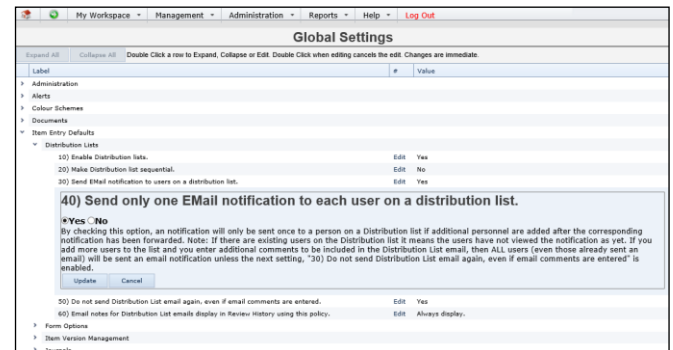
My Workspace ▾ Management ▾ Administration ▾ Reports ▾ Help ▾ Log Out

Global Settings

Expand All Collapse All Double Click a row to Expand, Collapse or Edit. Double Click when editing cancels the edit. Changes are immediate.

| Label | # | Value |
|---|---|---|
| Administration | | |
| Alerts | | |
| Colour Schemes | | |
| Documents | | |
| Item Entry Defaults | | |
| Distribution Lists | | |
| 10) Enable Distribution lists. | Edit | Yes |
| 20) Make Distribution list sequential. | Edit | No |
| 30) Send EMail notification to users on a distribution list. | Edit | Yes |

40) Send only one EMail notification to each user on a distribution list.

Yes No

By checking this option, an notification will only be sent once to a person on a Distribution list if additional personnel are added after the corresponding notification has been forwarded. Note: If there are existing users on the Distribution list it means the users have not viewed the notification as yet. If you add more users to the list and you enter additional comments to be included in the Distribution List email, then ALL users (even those already sent an email) will be sent an email notification unless the next setting, "30) Do not send Distribution List email again, even if email comments are entered" is enabled.

Update Cancel

| | | |
|---|---|---|
| 50) Do not send Distribution List email again, even if email comments are entered. | Edit | Yes |
| 60) Email notes for Distribution List emails display in Review History using this policy. | Edit | Always display. |
| Form Options | | |
| Item Version Management | | |